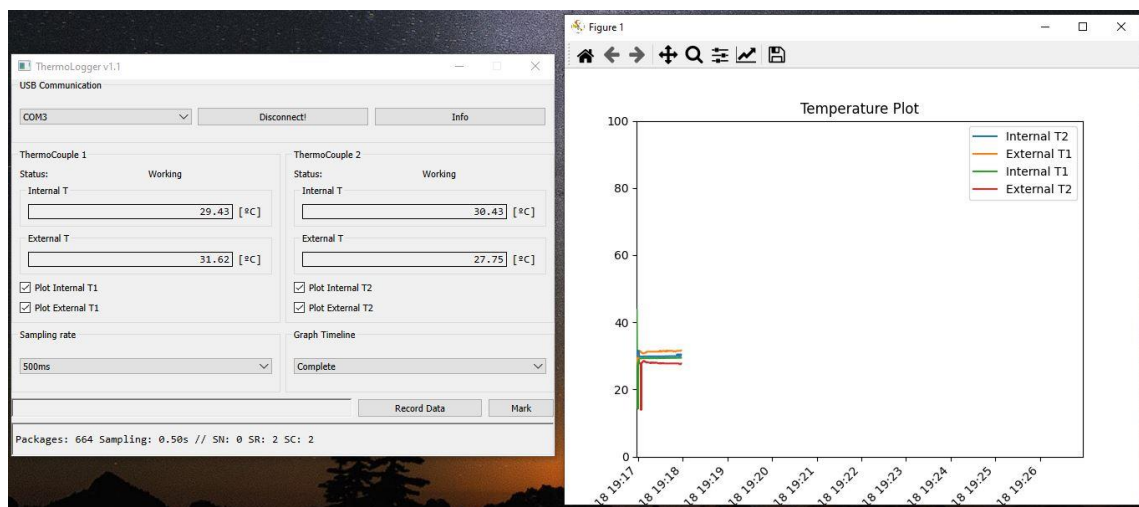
ThermoLogger v1.1

USB Communication

COM3

Disconnect!

Info

ThermoCouple 1

Status: Working

Internal T

29.43 [ºC]

External T

31.62 [ºC]

Plot Internal T1

Plot External T1

ThermoCouple 2

Status: Working

Internal T

30.43 [ºC]

External T

27.75 [ºC]

Plot Internal T2

Plot External T2

Sampling rate

500ms

Graph Timeline

Complete

Record Data

Mark

Packages: 664 Sampling: 0.50s // SN: 0 SR: 2 SC: 2

Figure 1

Temperature Plot

Internal T2
External T1
Internal T1
External T2

100
80
60
40
20
0

18 19:17
18 19:18
18 19:19
18 19:20
18 19:21
18 19:22
18 19:23
18 19:24
18 19:25
18 19:26